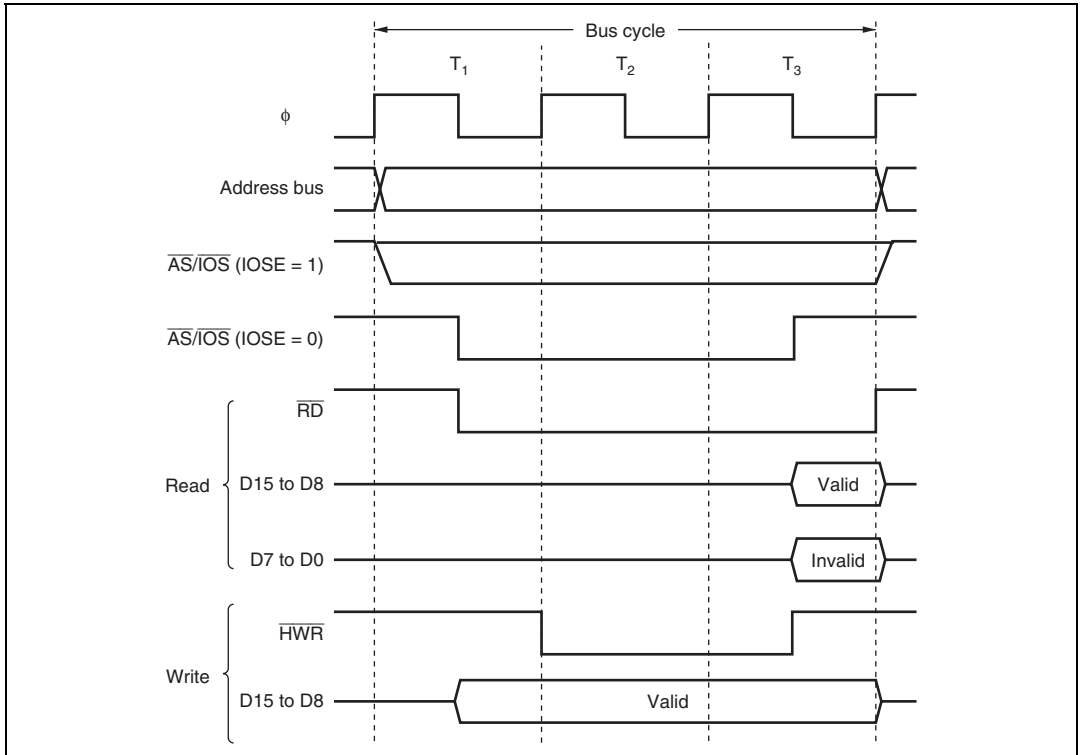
Bus cycle

$T_1$

$T_2$

$T_3$

$\phi$

Address bus

$\overline{AS}/\overline{IOS}$ (IOSE = 1)

$\overline{AS}/\overline{IOS}$ (IOSE = 0)

Read

$\overline{RD}$

D15 to D8

Valid

D7 to D0

Invalid

Write

$\overline{HWR}$

D15 to D8

Valid